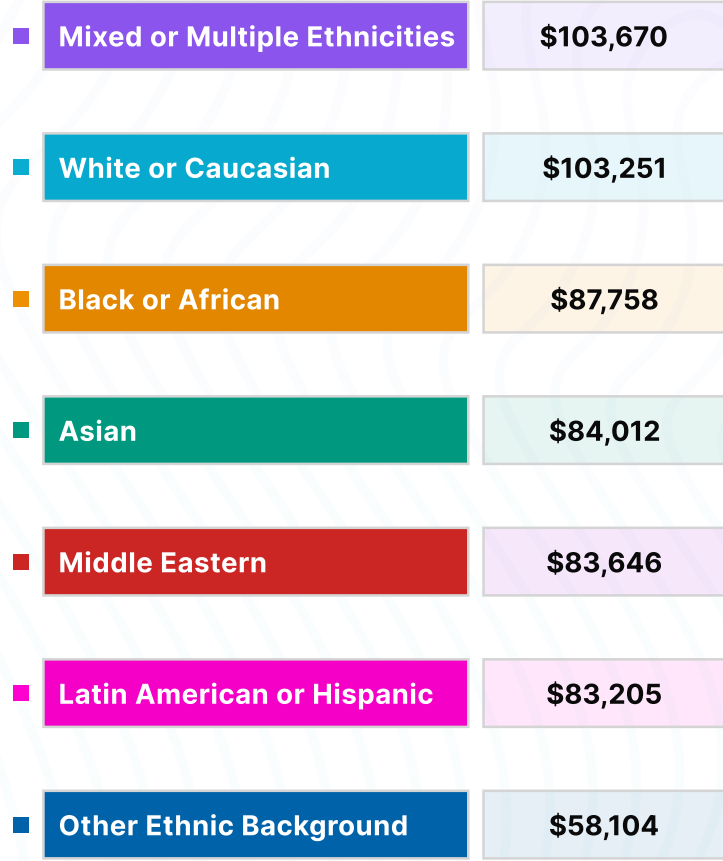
| | |
|---|---|
| Mixed or Multiple Ethnicities | \$103,670 |
| White or Caucasian | \$103,251 |
| Black or African | \$87,758 |
| Asian | \$84,012 |
| Middle Eastern | \$83,646 |
| Latin American or Hispanic | \$83,205 |
| Other Ethnic Background | \$58,104 |